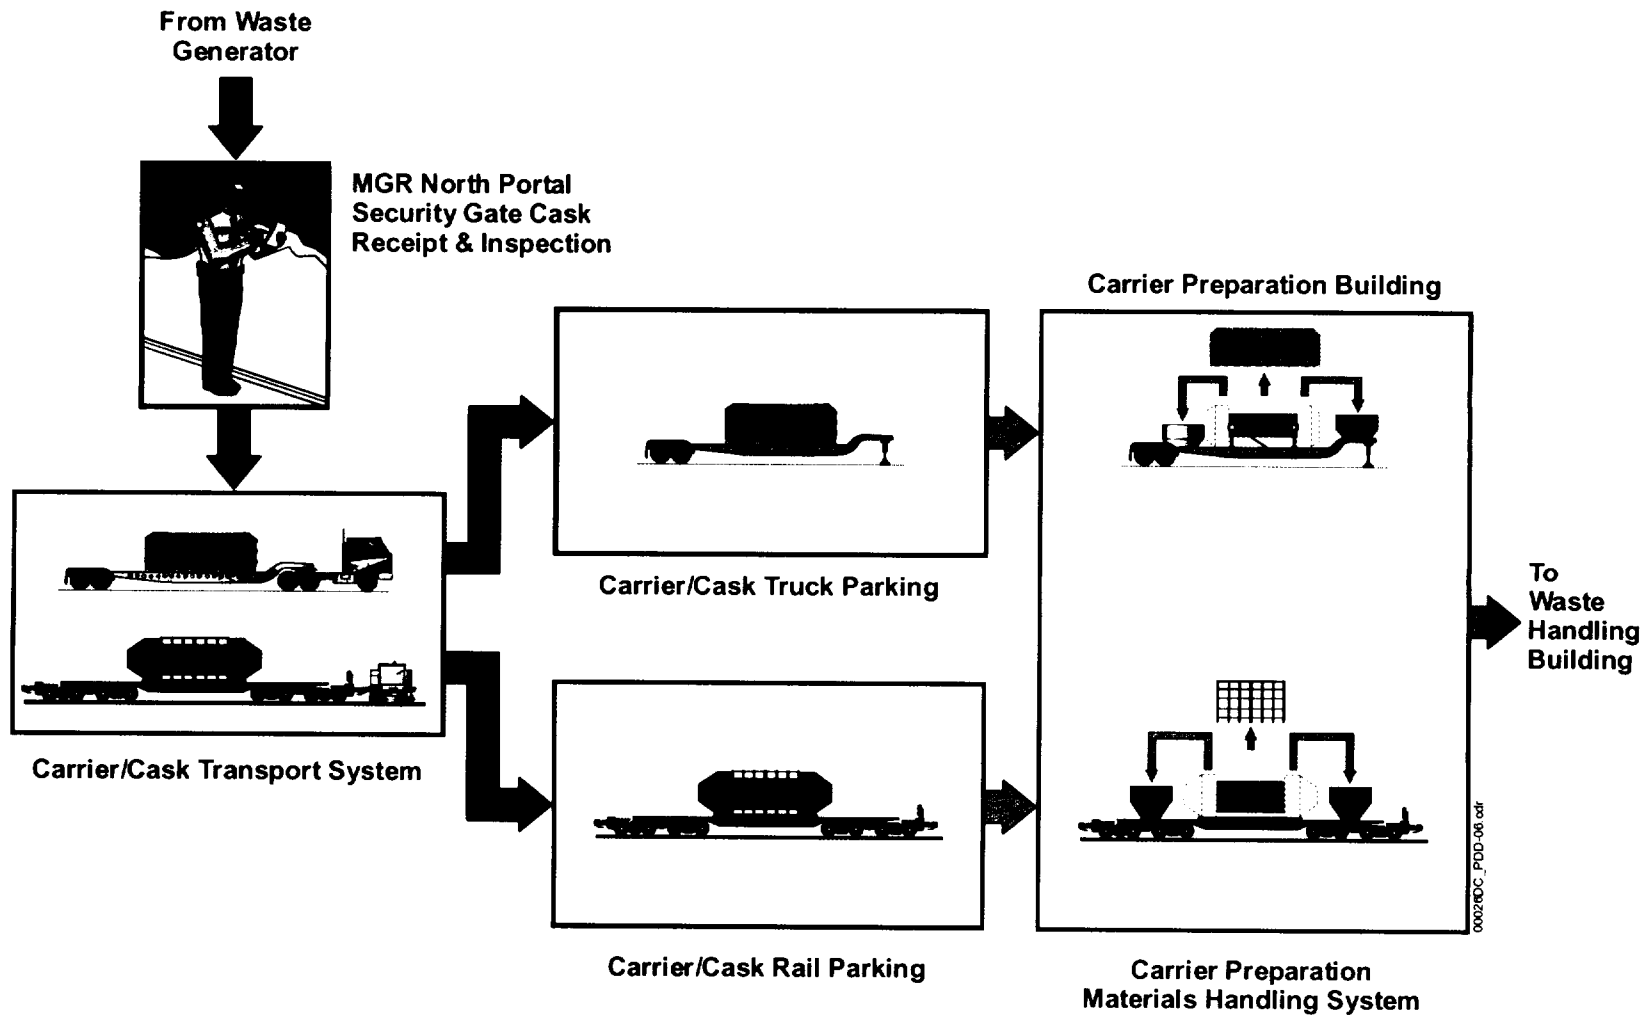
From Waste Generator

MGR North Portal Security Gate Cask Receipt & Inspection

Carrier/Cask Transport System

Carrier/Cask Truck Parking

Carrier/Cask Rail Parking

Carrier Preparation Building

Carrier Preparation Materials Handling System

To Waste Handling Building

00026DC_PDD-06.cdr